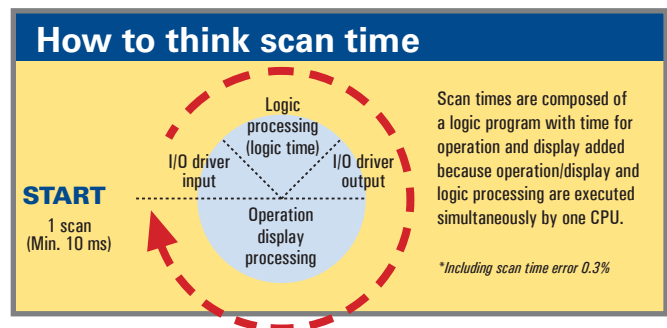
How to think scan time

START
1 scan
(Min. 10 ms)

Logic processing (logic time)

I/O driver input

I/O driver output

Operation display processing

Scan times are composed of a logic program with time for operation and display added because operation/display and logic processing are executed simultaneously by one CPU.

*Including scan time error 0.3%